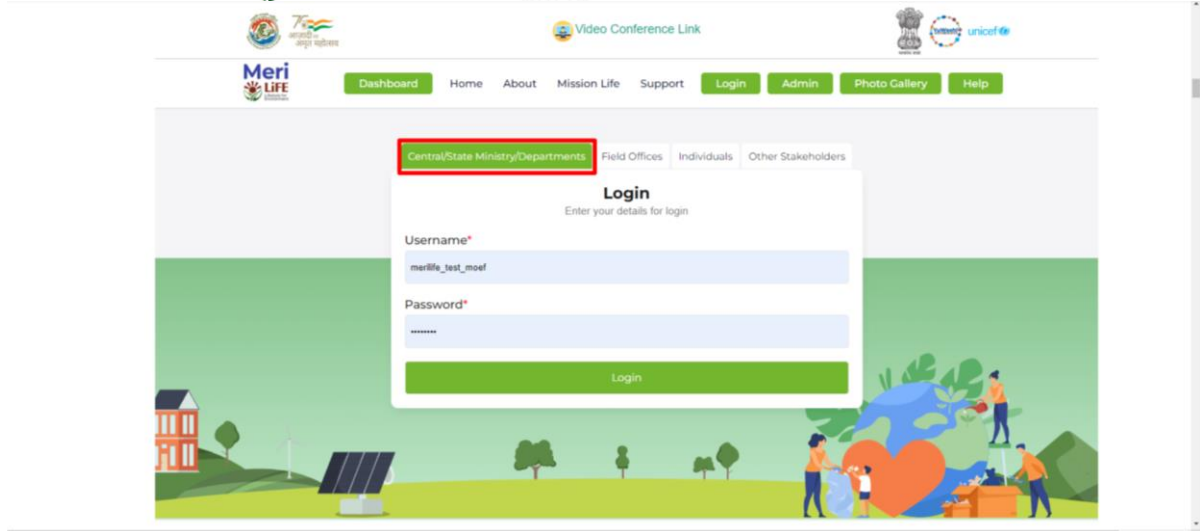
आज़ादी का अमृत महोत्सव

Video Conference Link

unicef

Meri LiFE

Dashboard Home About Mission Life Support Login Admin Photo Gallery Help

Central/State Ministry/Departments Field Offices Individuals Other Stakeholders

Login
Enter your details for login

Username*
merilife_test_moef

Password*
••••••••

Login